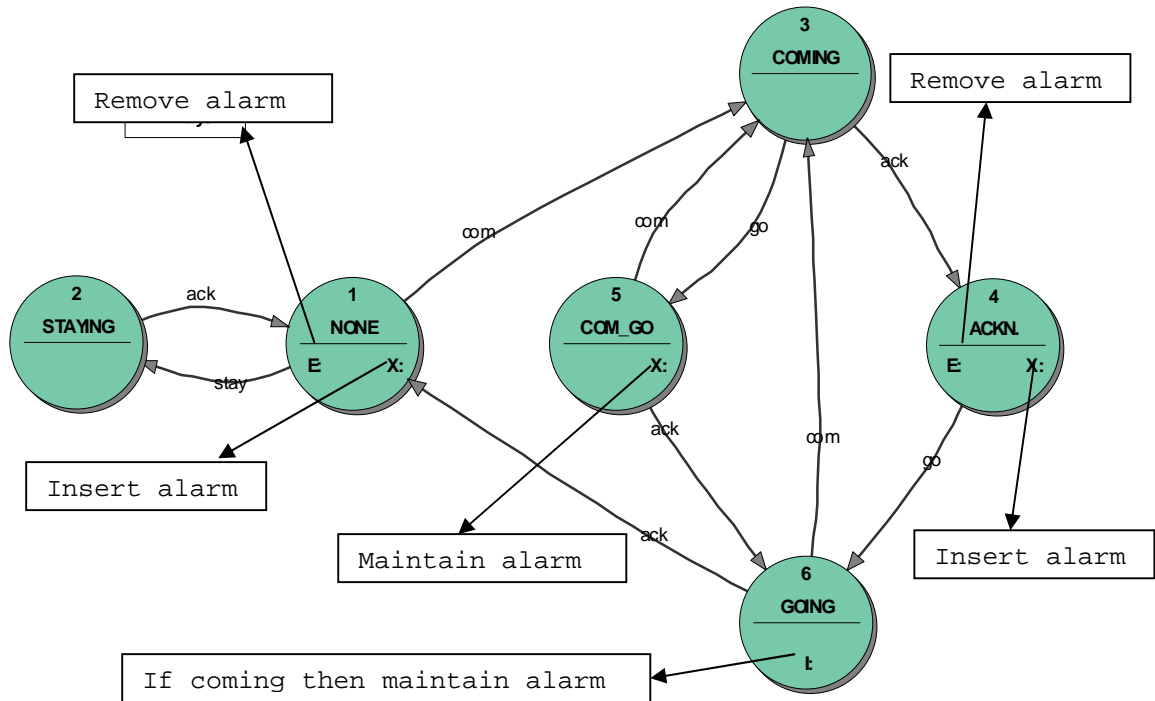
Remove alarm

3
COMING

Remove alarm

ack

com

com

go

2
STAYING

ack

stay

1
NONE
E:
X:

5
COM_GO
X:

4
ACKN.
E:
X:

ack

com

go

Insert alarm

Maintain alarm

ack

Insert alarm

6
GOING
E:

If coming then maintain alarm